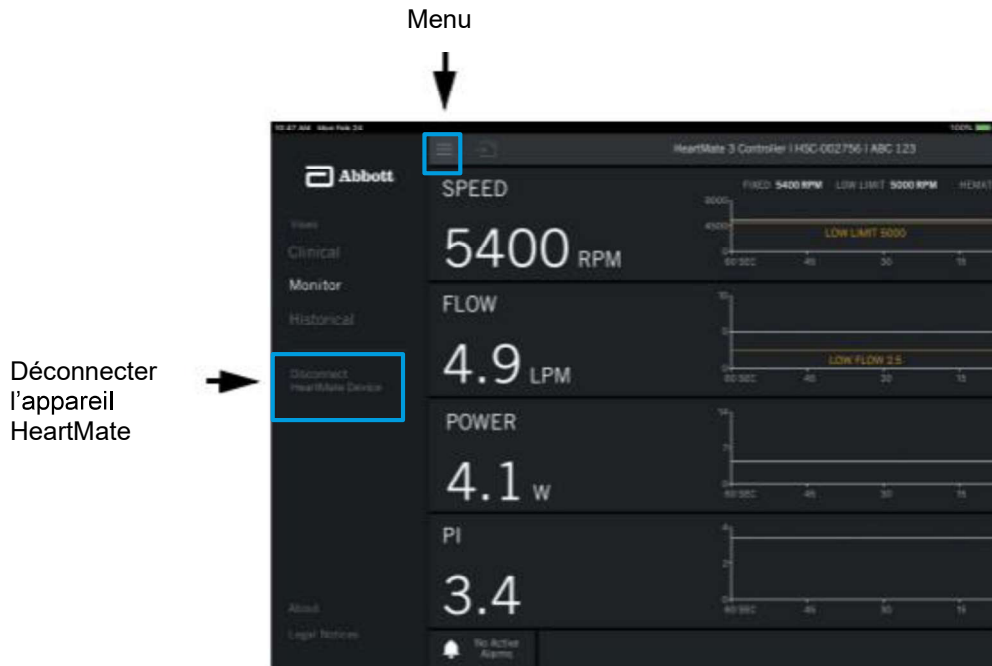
Menu

Déconnecter l’appareil HeartMate

10:47 AM Mon Feb 24

100%

Abbott

Views

Clinical

Monitor

Historical

Disconnect HeartMate Device

About

Legal Notices

HeartMate 3 Controller | HSC-002756 | ABC 123

SPEED

5400 RPM

FIXED 5400 RPM LOW LIMIT 5000 RPM HEMAT

6000

4500

0

LOW LIMIT 5000

60 SEC 45 30 15

FLOW

4.9 LPM

10

5

0

LOW FLOW 2.5

60 SEC 45 30 15

POWER

4.1 W

14

7

0

60 SEC 45 30 15

PI

3.4

4

2

0

60 SEC 45 30 15

No Active Alarms